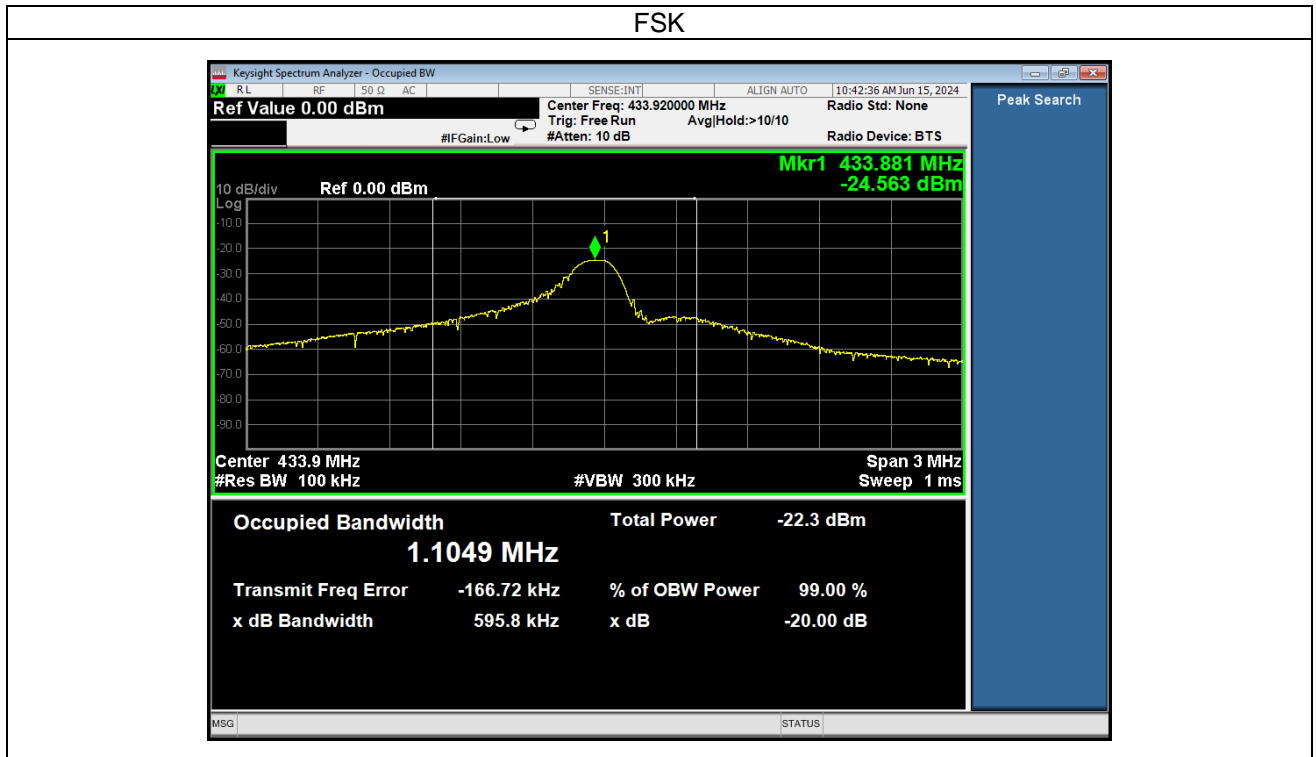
FSK

Keysight Spectrum Analyzer - Occupied BW

RL RF 50 Ω AC SENSE:INT ALIGN AUTO 10:42:36 AM Jun 15, 2024

Ref Value 0.00 dBm

Center Freq: 433.920000 MHz
Trig: Free Run Avg|Hold:>10/10
#IFGain:Low #Atten: 10 dB

Radio Std: None

Radio Device: BTS

Peak Search

Mkr1 433.881 MHz
-24.563 dBm

10 dB/div Ref 0.00 dBm
Log

-10.0
-20.0
-30.0
-40.0
-50.0
-60.0
-70.0
-80.0
-90.0

1

Center 433.9 MHz
#Res BW 100 kHz
#VBW 300 kHz
Span 3 MHz
Sweep 1 ms

Occupied Bandwidth
1.1049 MHz

Total Power -22.3 dBm

Transmit Freq Error -166.72 kHz
% of OBW Power 99.00 %

x dB Bandwidth 595.8 kHz
x dB -20.00 dB

MSG

STATUS